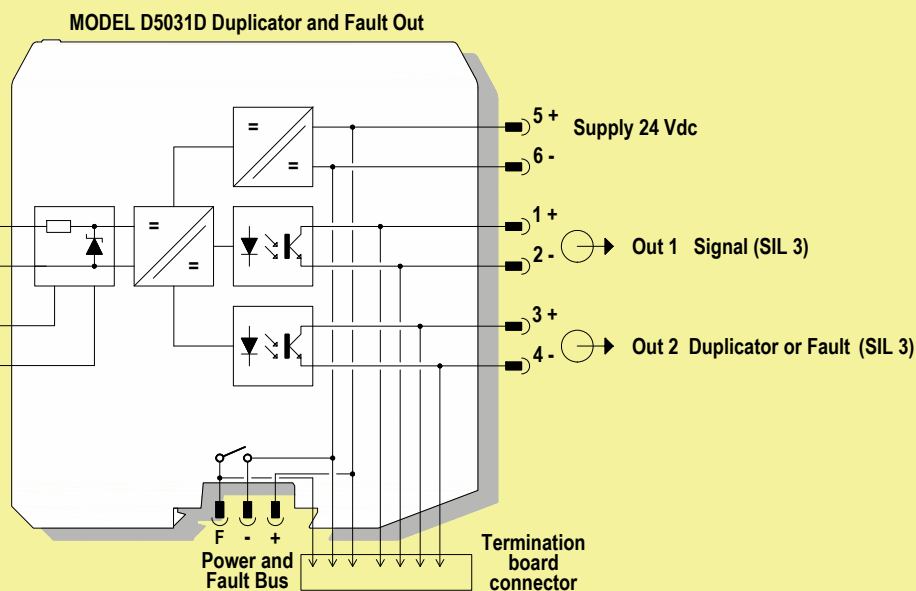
MODEL D5031D Duplicator and Fault Out

=

=

=

=

5 +

Supply 24 Vdc

6 -

1 +

2 -

Out 1 Signal (SIL 3)

3 +

4 -

Out 2 Duplicator or Fault (SIL 3)

F - +

Power and Fault Bus

Termination board connector